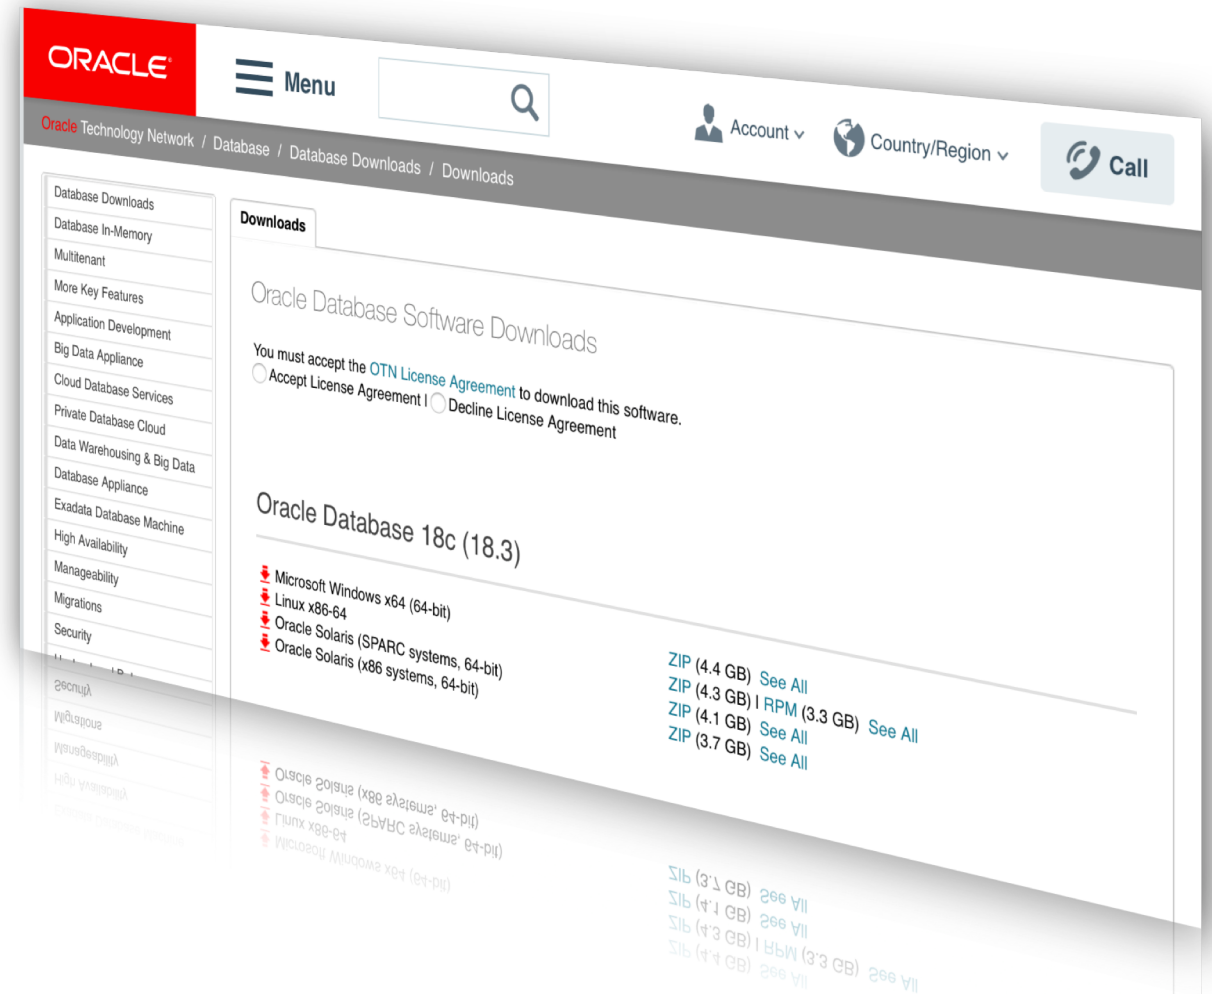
ORACLE

Menu

Account

Country/Region

Call

Oracle Technology Network / Database / Database Downloads / Downloads

Database Downloads
Database In-Memory
Multitenant
More Key Features
Application Development
Big Data Appliance
Cloud Database Services
Private Database Cloud
Data Warehousing & Big Data
Database Appliance
Exadata Database Machine
High Availability
Manageability
Migrations
Security

Downloads

Oracle Database Software Downloads

You must accept the OTN License Agreement to download this software.
Accept License Agreement | Decline License Agreement

Oracle Database 18c (18.3)

Microsoft Windows x64 (64-bit)
Linux x86-64
Oracle Solaris (SPARC systems, 64-bit)
Oracle Solaris (x86 systems, 64-bit)

ZIP (4.4 GB) See All
ZIP (4.3 GB) | RPM (3.3 GB) See All
ZIP (4.1 GB) See All
ZIP (3.7 GB) See All